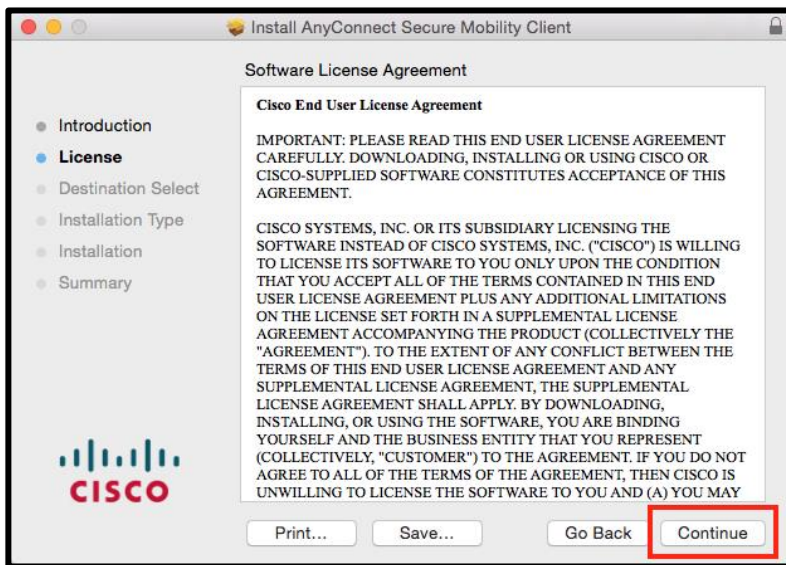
Install AnyConnect Secure Mobility Client

Software License Agreement

Introduction
License
Destination Select
Installation Type
Installation
Summary

Cisco End User License Agreement

IMPORTANT: PLEASE READ THIS END USER LICENSE AGREEMENT CAREFULLY. DOWNLOADING, INSTALLING OR USING CISCO OR CISCO-SUPPLIED SOFTWARE CONSTITUTES ACCEPTANCE OF THIS AGREEMENT.

CISCO SYSTEMS, INC. OR ITS SUBSIDIARY LICENSING THE SOFTWARE INSTEAD OF CISCO SYSTEMS, INC. ("CISCO") IS WILLING TO LICENSE ITS SOFTWARE TO YOU ONLY UPON THE CONDITION THAT YOU ACCEPT ALL OF THE TERMS CONTAINED IN THIS END USER LICENSE AGREEMENT PLUS ANY ADDITIONAL LIMITATIONS ON THE LICENSE SET FORTH IN A SUPPLEMENTAL LICENSE AGREEMENT ACCOMPANYING THE PRODUCT (COLLECTIVELY THE "AGREEMENT"). TO THE EXTENT OF ANY CONFLICT BETWEEN THE TERMS OF THIS END USER LICENSE AGREEMENT AND ANY SUPPLEMENTAL LICENSE AGREEMENT, THE SUPPLEMENTAL LICENSE AGREEMENT SHALL APPLY. BY DOWNLOADING, INSTALLING, OR USING THE SOFTWARE, YOU ARE BINDING YOURSELF AND THE BUSINESS ENTITY THAT YOU REPRESENT (COLLECTIVELY, "CUSTOMER") TO THE AGREEMENT. IF YOU DO NOT AGREE TO ALL OF THE TERMS OF THE AGREEMENT, THEN CISCO IS UNWILLING TO LICENSE THE SOFTWARE TO YOU AND (A) YOU MAY

cisco

Print... Save... Go Back Continue